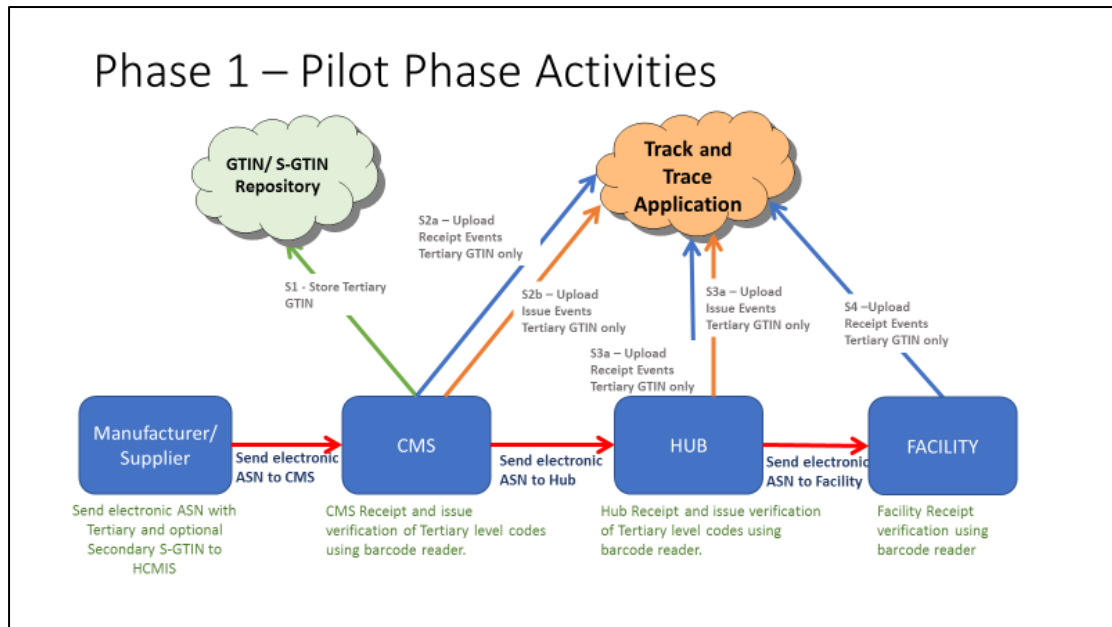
Phase 1 – Pilot Phase Activities

GTIN/ S-GTIN Repository

Track and Trace Application

S1 - Store Tertiary GTIN

S2a – Upload Receipt Events Tertiary GTIN only

S2b – Upload Issue Events Tertiary GTIN only

S3a – Upload Receipt Events Tertiary GTIN only

S3a – Upload Issue Events Tertiary GTIN only

S4 –Upload Receipt Events Tertiary GTIN only

Manufacturer/ Supplier

Send electronic ASN to CMS

CMS

Send electronic ASN to Hub

HUB

Send electronic ASN to Facility

FACILITY

Send electronic ASN with Tertiary and optional Secondary S-GTIN to HCMIS

CMS Receipt and issue verification of Tertiary level codes using barcode reader.

Hub Receipt and issue verification of Tertiary level codes using barcode reader.

Facility Receipt verification using barcode reader